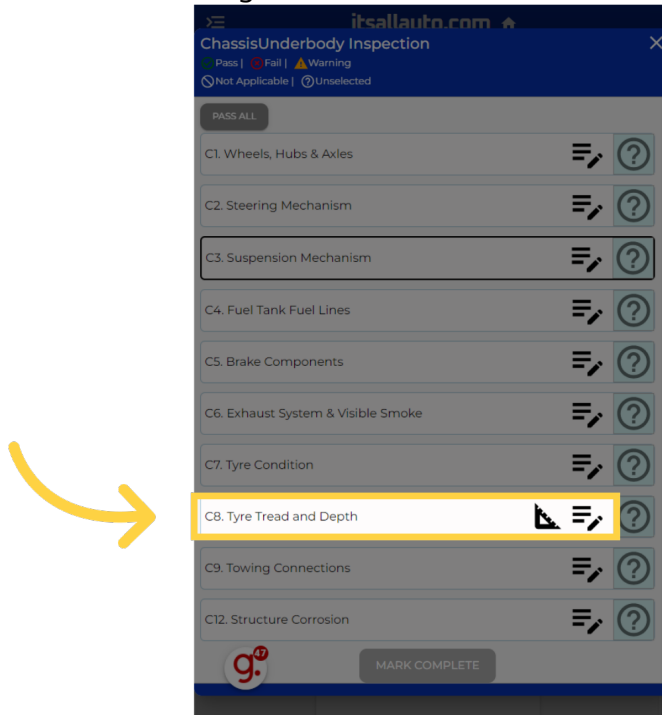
itsallauto.com

ChassisUnderbody Inspection

Pass | Fail | Warning

Not Applicable | Unselected

PASS ALL

C1. Wheels, Hubs & Axles

C2. Steering Mechanism

C3. Suspension Mechanism

C4. Fuel Tank Fuel Lines

C5. Brake Components

C6. Exhaust System & Visible Smoke

C7. Tyre Condition

C8. Tyre Tread and Depth

C9. Towing Connections

C12. Structure Corrosion

g. 47

MARK COMPLETE